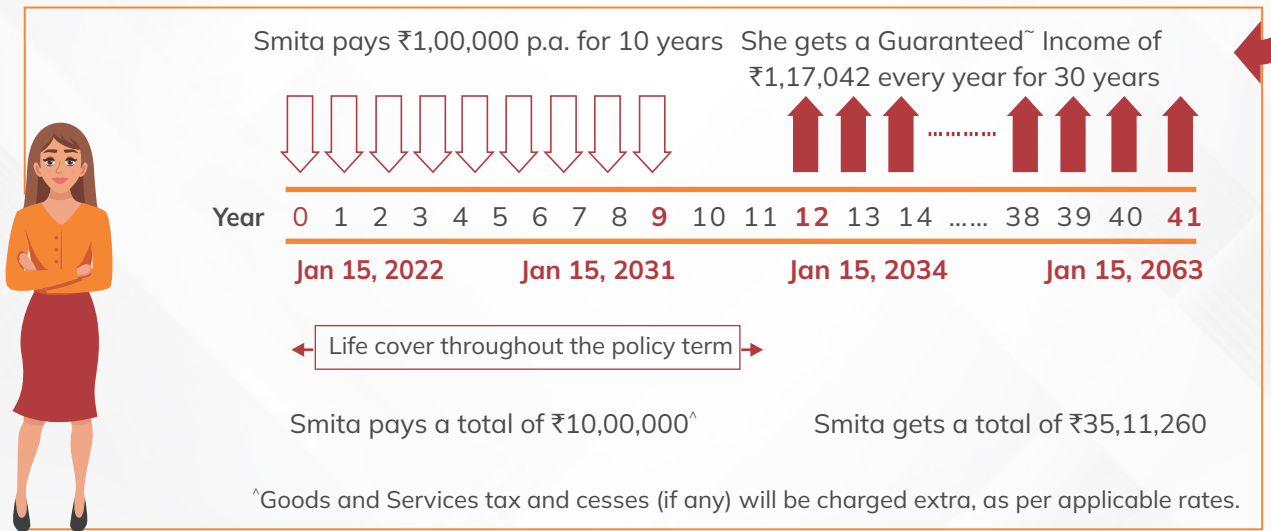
Smita pays ₹1,00,000 p.a. for 10 years

She gets a Guaranteed˜ Income of ₹1,17,042 every year for 30 years

Year 0 1 2 3 4 5 6 7 8 9 10 11 12 13 14 ...... 38 39 40 41

Jan 15, 2022 Jan 15, 2031 Jan 15, 2034 Jan 15, 2063

Life cover throughout the policy term

Smita pays a total of ₹10,00,000^

Smita gets a total of ₹35,11,260

^Goods and Services tax and cesses (if any) will be charged extra, as per applicable rates.